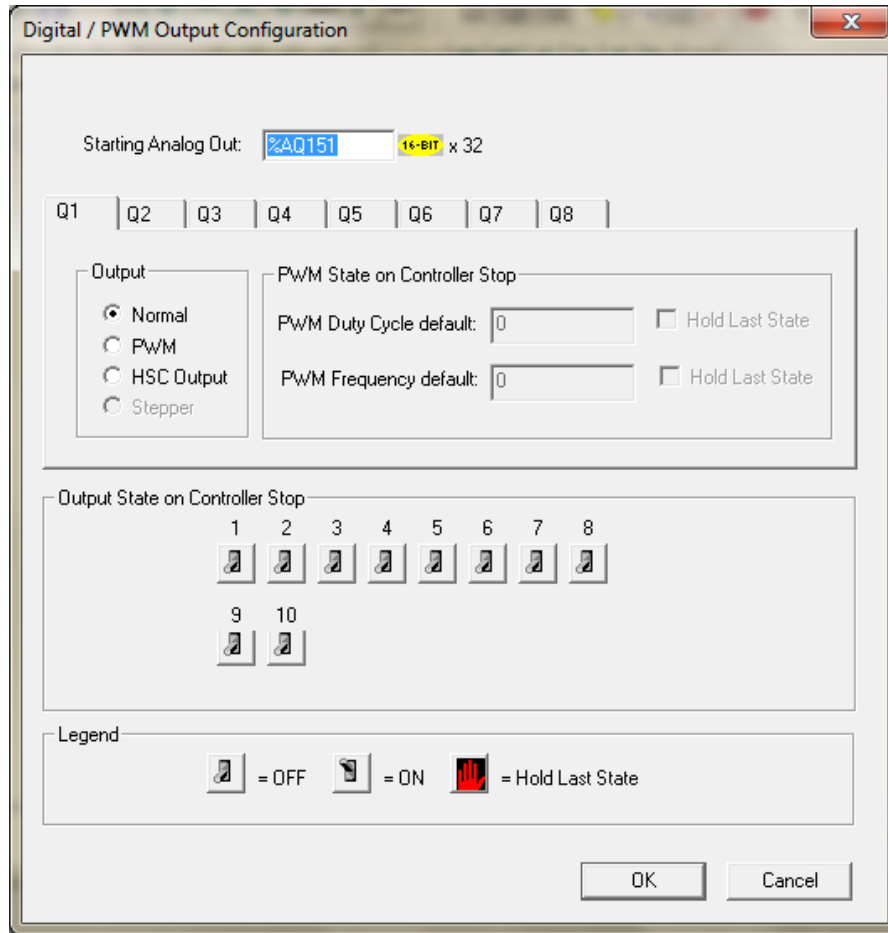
Digital / PWM Output Configuration

Starting Analog Out: %AQ151 16-BIT x 32

Q1 Q2 Q3 Q4 Q5 Q6 Q7 Q8

Output
Normal
PWM
HSC Output
Stepper

PWM State on Controller Stop
PWM Duty Cycle default: 0 Hold Last State
PWM Frequency default: 0 Hold Last State

Output State on Controller Stop
1 2 3 4 5 6 7 8
9 10

Legend
= OFF = ON = Hold Last State

OK Cancel